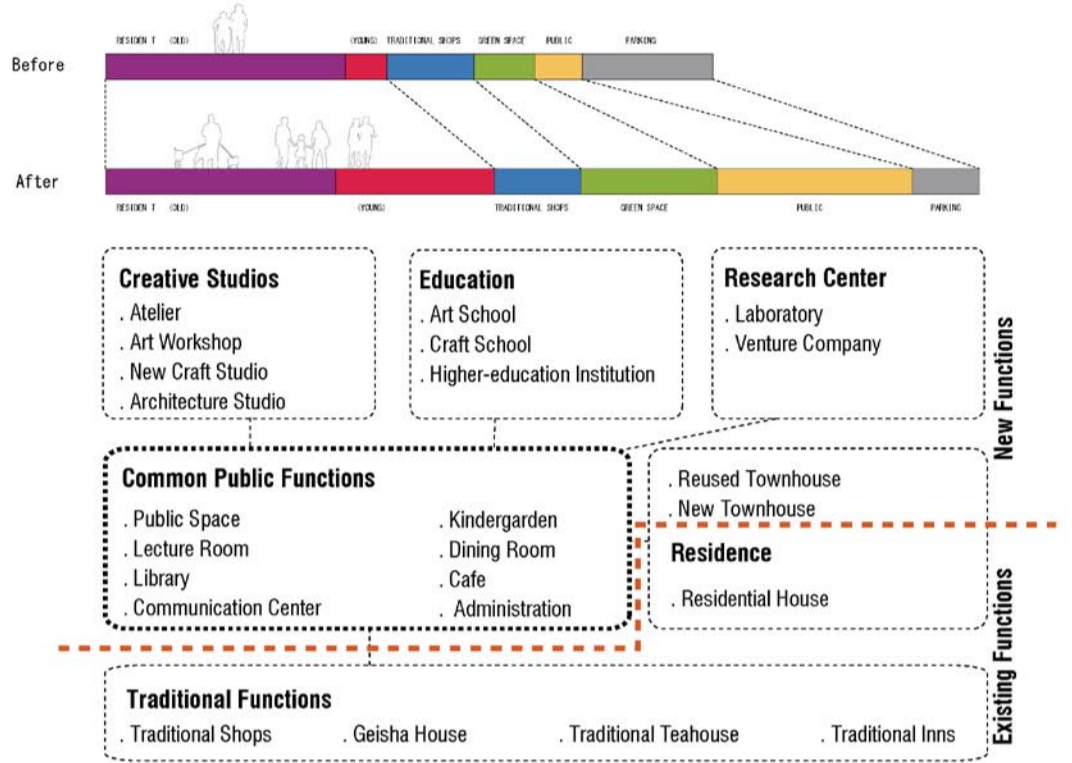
Before

RESIDEN T (OLD) (YOUNG) TRADITIONAL SHOPS GREEN SPACE PUBLIC PARKING

After

RESIDEN T (OLD) (YOUNG) TRADITIONAL SHOPS GREEN SPACE PUBLIC PARKING

Creative Studios
. Atelier
. Art Workshop
. New Craft Studio
. Architecture Studio

Education
. Art School
. Craft School
. Higher-education Institution

Research Center
. Laboratory
. Venture Company

New Functions

Common Public Functions
. Public Space
. Lecture Room
. Library
. Communication Center
. Kindergarden
. Dining Room
. Cafe
. Administration

. Reused Townhouse
. New Townhouse

Residence
. Residential House

Existing Functions

Traditional Functions
. Traditional Shops . Geisha House . Traditional Teahouse . Traditional Inns